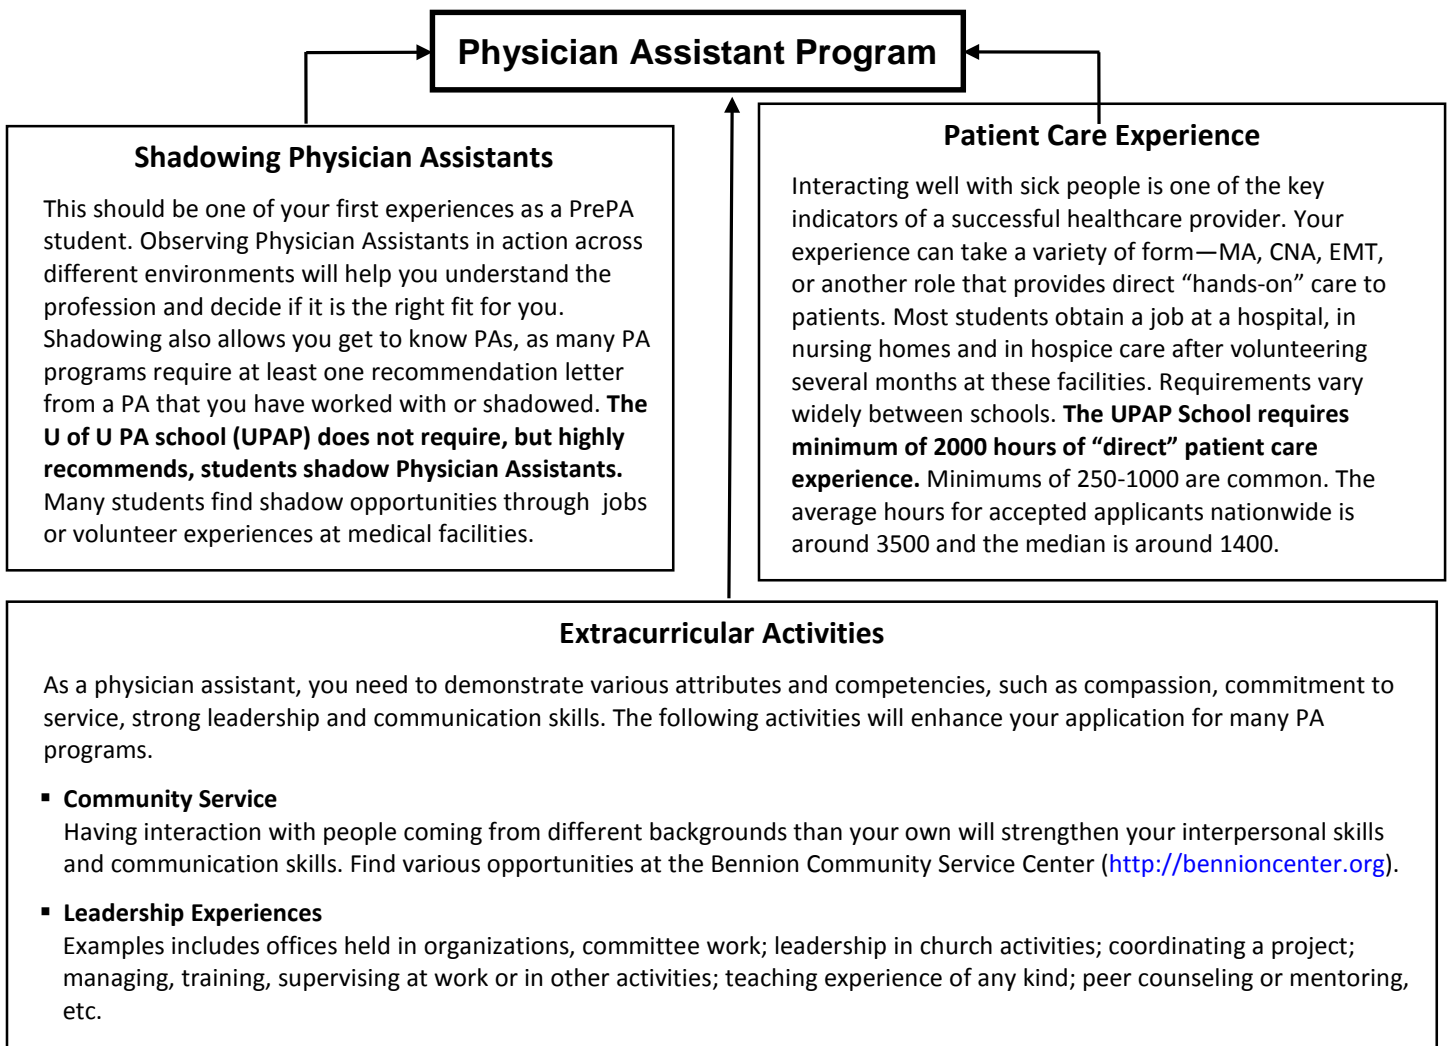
Physician Assistant Program

Shadowing Physician Assistants

This should be one of your first experiences as a PrePA student. Observing Physician Assistants in action across different environments will help you understand the profession and decide if it is the right fit for you. Shadowing also allows you get to know PAs, as many PA programs require at least one recommendation letter from a PA that you have worked with or shadowed. **The U of U PA school (UPAP) does not require, but highly recommends, students shadow Physician Assistants.** Many students find shadow opportunities through jobs or volunteer experiences at medical facilities.

Patient Care Experience

Interacting well with sick people is one of the key indicators of a successful healthcare provider. Your experience can take a variety of form—MA, CNA, EMT, or another role that provides direct "hands-on" care to patients. Most students obtain a job at a hospital, in nursing homes and in hospice care after volunteering several months at these facilities. Requirements vary widely between schools. **The UPAP School requires minimum of 2000 hours of "direct" patient care experience.** Minimums of 250-1000 are common. The average hours for accepted applicants nationwide is around 3500 and the median is around 1400.

Extracurricular Activities

As a physician assistant, you need to demonstrate various attributes and competencies, such as compassion, commitment to service, strong leadership and communication skills. The following activities will enhance your application for many PA programs.

- **Community Service**
Having interaction with people coming from different backgrounds than your own will strengthen your interpersonal skills and communication skills. Find various opportunities at the Bennion Community Service Center (http://bennioncenter.org).

- **Leadership Experiences**
Examples includes offices held in organizations, committee work; leadership in church activities; coordinating a project; managing, training, supervising at work or in other activities; teaching experience of any kind; peer counseling or mentoring, etc.